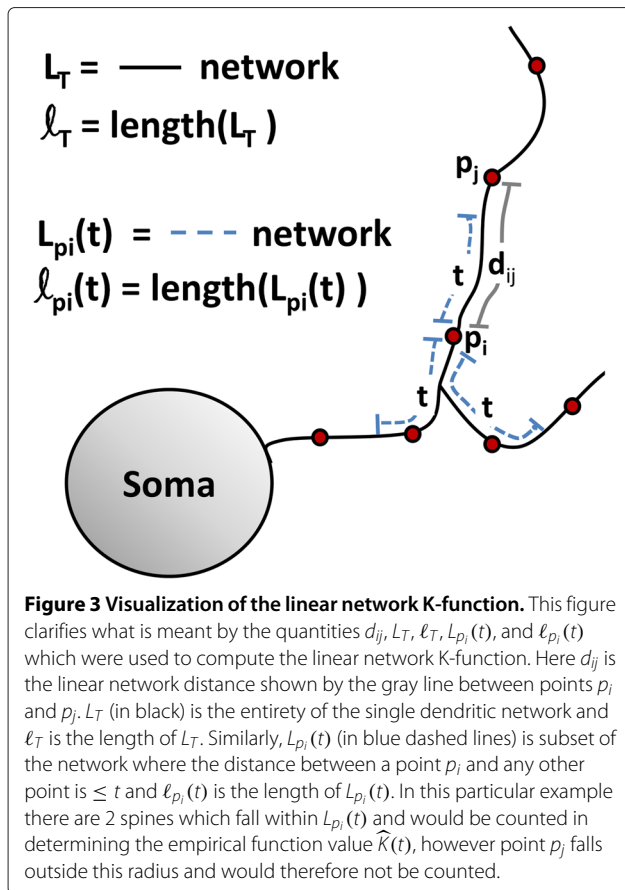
$L_T$ = —— network
$\ell_T$ = length($L_T$ )

$L_{pi}(t)$ = - - - - network
$\ell_{pi}(t)$ = length($L_{pi}(t)$ )

$p_j$

$d_{ij}$

t

$p_i$

t

t

Soma

**Figure 3 Visualization of the linear network K-function.** This figure clarifies what is meant by the quantities $d_{ij}$, $L_T$, $\ell_T$, $L_{p_i}(t)$, and $\ell_{p_i}(t)$ which were used to compute the linear network K-function. Here $d_{ij}$ is the linear network distance shown by the gray line between points $p_i$ and $p_j$. $L_T$ (in black) is the entirety of the single dendritic network and $\ell_T$ is the length of $L_T$. Similarly, $L_{p_i}(t)$ (in blue dashed lines) is subset of the network where the distance between a point $p_i$ and any other point is $\leq t$ and $\ell_{p_i}(t)$ is the length of $L_{p_i}(t)$. In this particular example there are 2 spines which fall within $L_{p_i}(t)$ and would be counted in determining the empirical function value $\widehat{K}(t)$, however point $p_j$ falls outside this radius and would therefore not be counted.